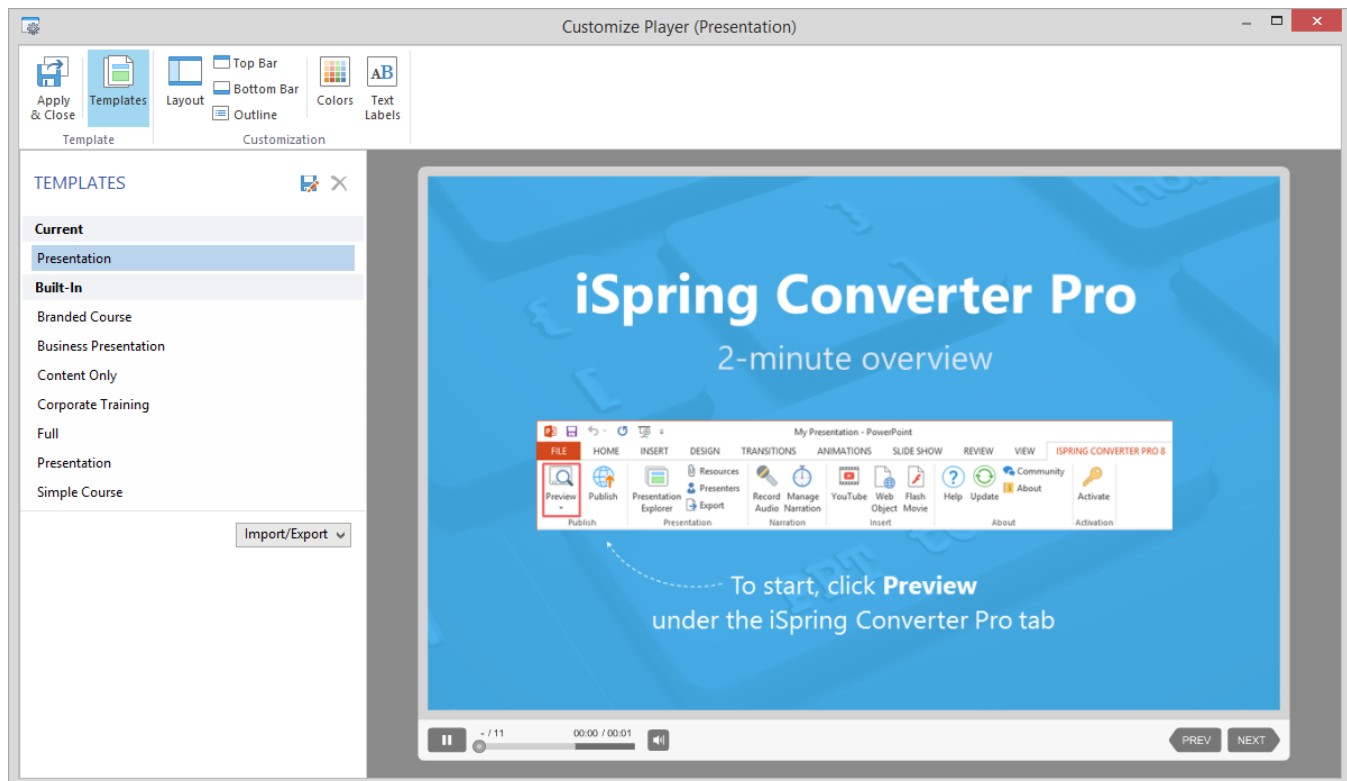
Customize Player (Presentation)

Apply & Close
Templates
Template
Layout
Top Bar
Bottom Bar
Outline
Colors
AB
Text Labels
Customization

TEMPLATES

Current
Presentation
Built-In
Branded Course
Business Presentation
Content Only
Corporate Training
Full
Presentation
Simple Course

Import/Export

iSpring Converter Pro
2-minute overview

My Presentation - PowerPoint
FILE HOME INSERT DESIGN TRANSITIONS ANIMATIONS SLIDE SHOW REVIEW VIEW ISPRING CONVERTER PRO 8
Preview
Publish
Publish
Presentation Explorer
Resources
Presenters
Export
Presentation
Record Audio
Manage Narration
Narration
YouTube
Web Object
Flash Movie
Insert
Help
Update
Community
About
About
Activate
Activation

To start, click **Preview** under the iSpring Converter Pro tab

- / 11
00:00 / 00:01
PREV
NEXT